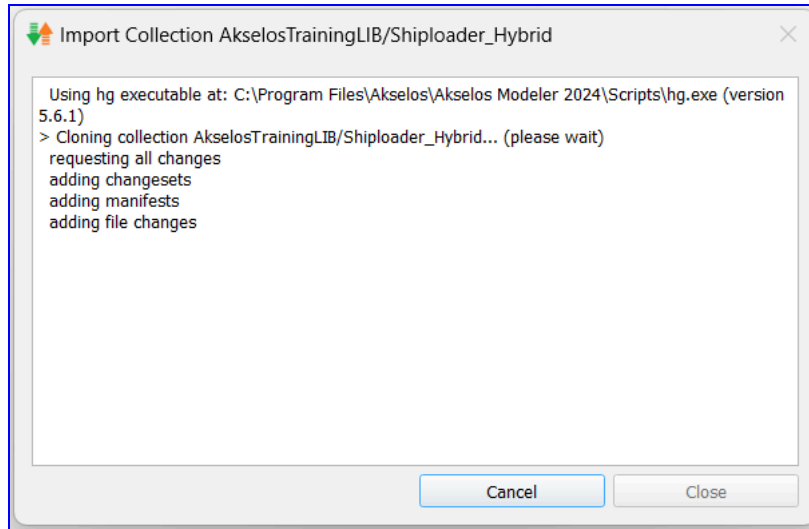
Import Collection AkselosTrainingLIB/Shiploader_Hybrid

Using hg executable at: C:\Program Files\Akselos\Akselos Modeler 2024\Scripts\hg.exe (version 5.6.1)
> Cloning collection AkselosTrainingLIB/Shiploader_Hybrid... (please wait)
requesting all changes
adding changesets
adding manifests
adding file changes

Cancel
Close